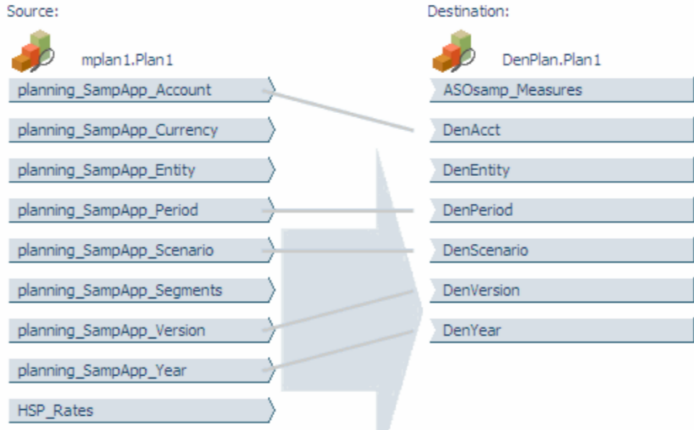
Source:

mplan1.Plan1

planning_SampApp_Account

planning_SampApp_Currency

planning_SampApp_Entity

planning_SampApp_Period

planning_SampApp_Scenario

planning_SampApp_Segments

planning_SampApp_Version

planning_SampApp_Year

HSP_Rates

Destination:

DenPlan.Plan1

ASOsamp_Measures

DenAcct

DenEntity

DenPeriod

DenScenario

DenVersion

DenYear